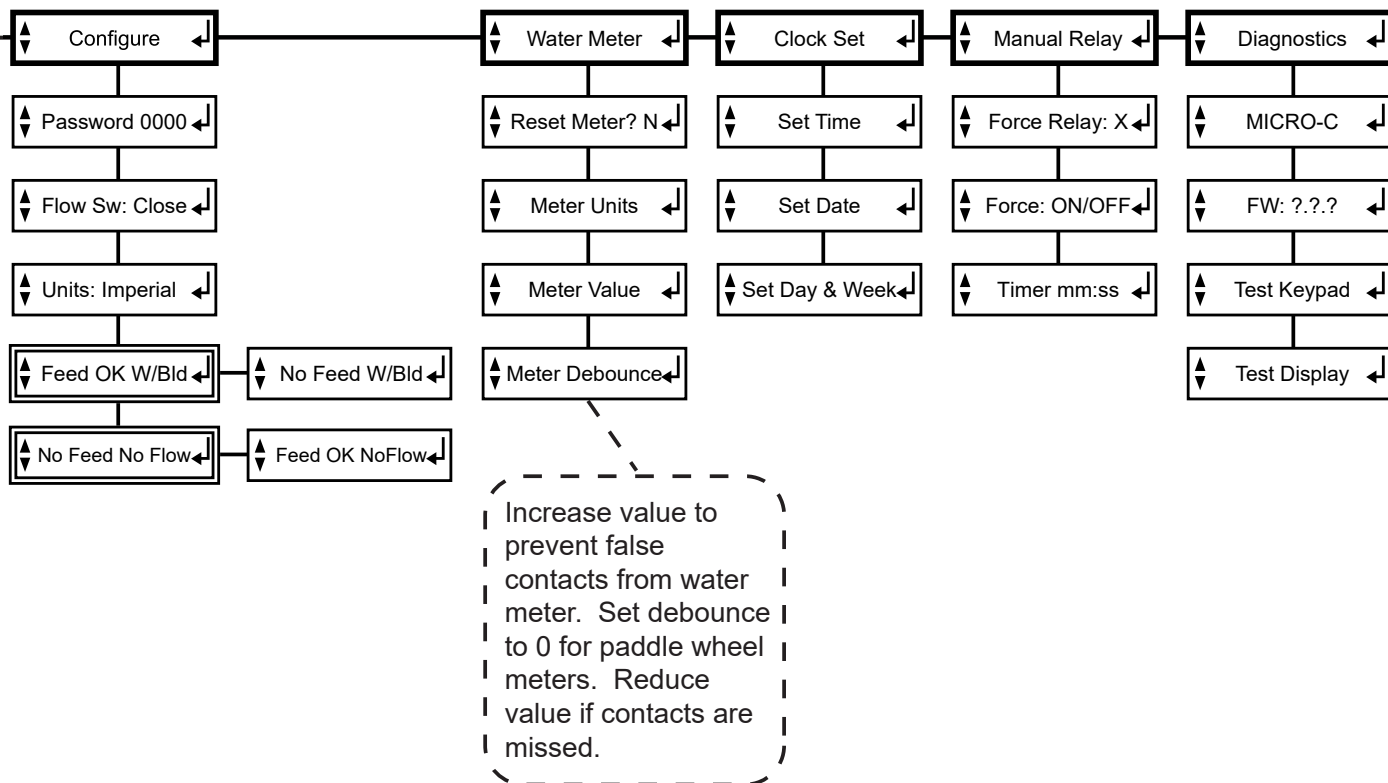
Configure

Password 0000

Flow Sw: Close

Units: Imperial

Feed OK W/Bld

No Feed W/Bld

No Feed No Flow

Feed OK NoFlow

Water Meter

Reset Meter? N

Meter Units

Meter Value

Meter Debounce

Increase value to prevent false contacts from water meter. Set debounce to 0 for paddle wheel meters. Reduce value if contacts are missed.

Clock Set

Set Time

Set Date

Set Day & Week

Manual Relay

Force Relay: X

Force: ON/OFF

Timer mm:ss

Diagnostics

MICRO-C

FW: ?.?.?

Test Keypad

Test Display